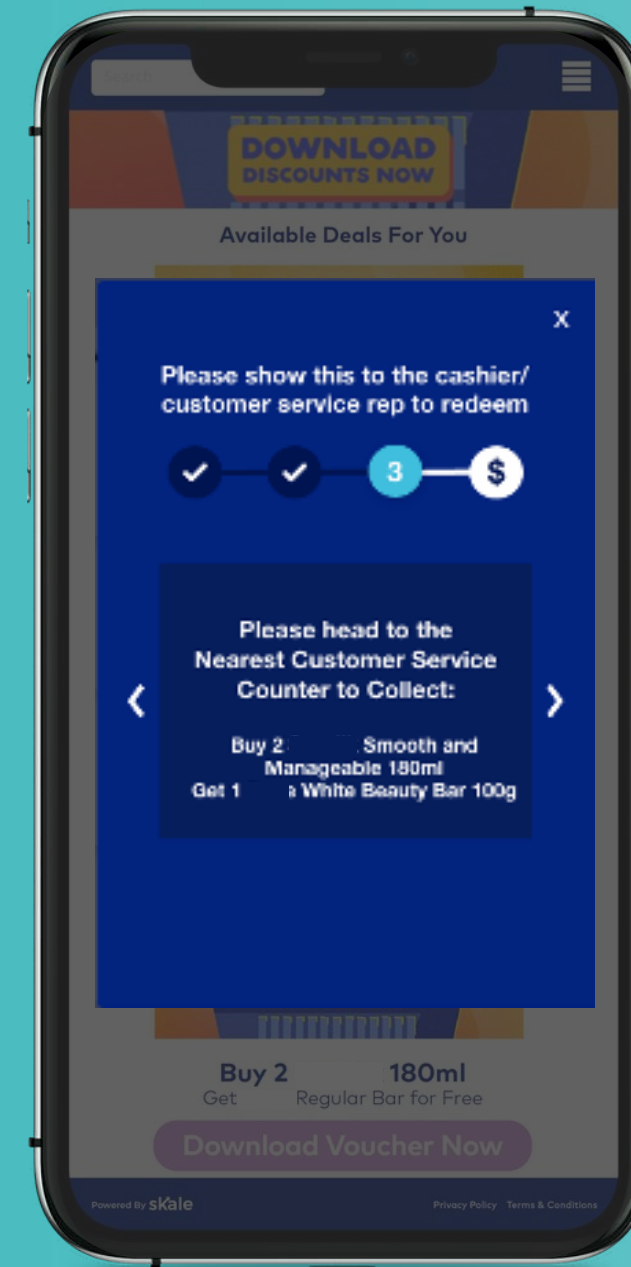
DOWNLOAD DISCOUNTS NOW

Available Deals For You

X

Please show this to the cashier/ customer service rep to redeem

3

$

Please head to the Nearest Customer Service Counter to Collect:

Buy 2 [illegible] Smooth and Manageable 180ml
Get 1 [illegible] White Beauty Bar 100g

‹

›

Buy 2 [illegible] 180ml
Get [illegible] Regular Bar for Free

Download Voucher Now

Powered By skale

Privacy Policy Terms & Conditions